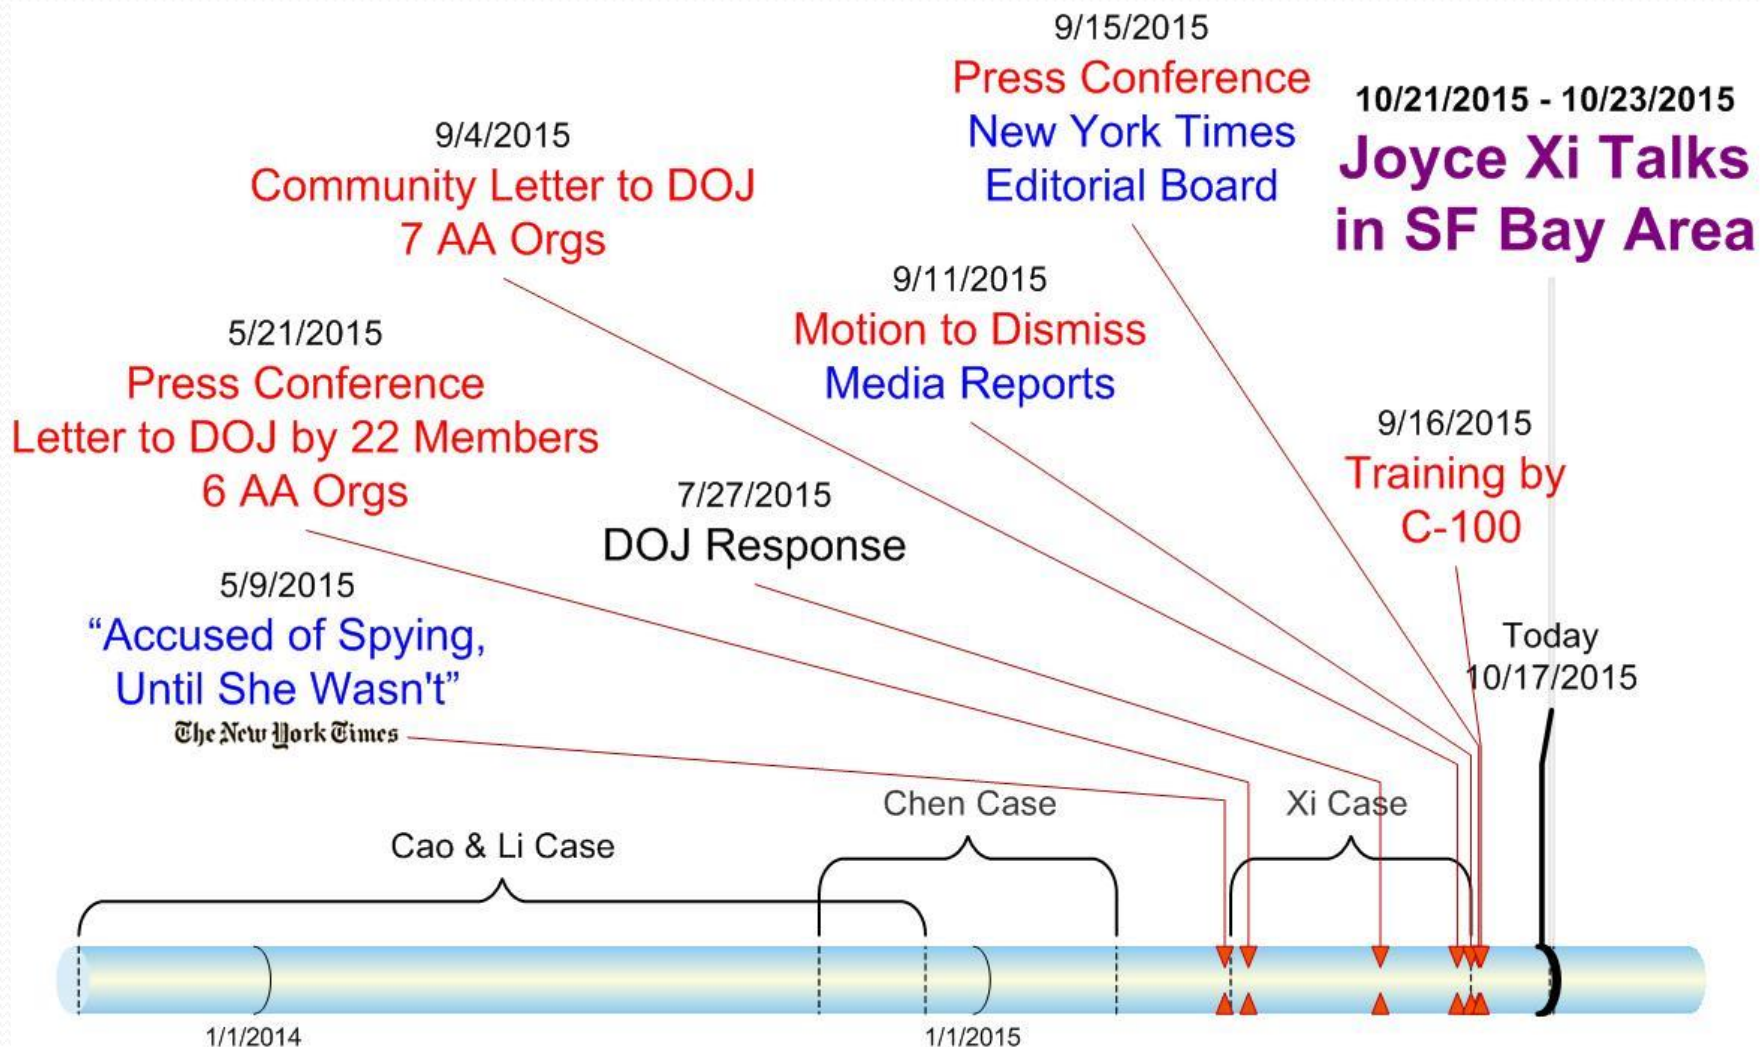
9/15/2015
Press Conference
New York Times
Editorial Board

10/21/2015 - 10/23/2015
Joyce Xi Talks
in SF Bay Area

9/4/2015
Community Letter to DOJ
7 AA Orgs

9/11/2015
Motion to Dismiss
Media Reports

5/21/2015
Press Conference
Letter to DOJ by 22 Members
6 AA Orgs

9/16/2015
Training by
C-100

7/27/2015
DOJ Response

5/9/2015
"Accused of Spying,
Until She Wasn't"
The New York Times

Today
10/17/2015

Chen Case

Xi Case

Cao & Li Case

1/1/2014

1/1/2015